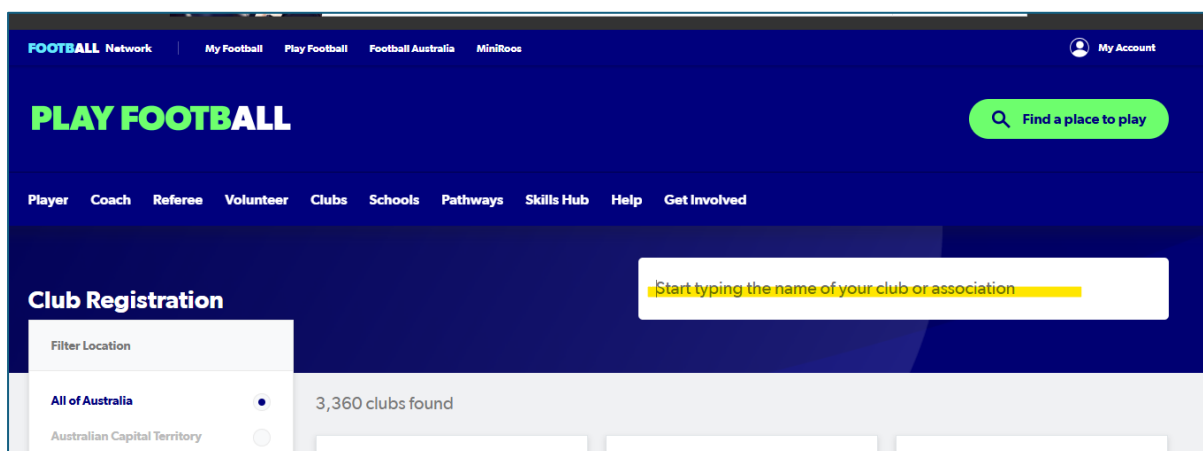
FOOTBALL Network | My Football Play Football Football Australia MiniRoos

My Account

PLAY FOOTBALL

Find a place to play

Player Coach Referee Volunteer Clubs Schools Pathways Skills Hub Help Get Involved

Club Registration

Start typing the name of your club or association

Filter Location

All of Australia

Australian Capital Territory

3,360 clubs found